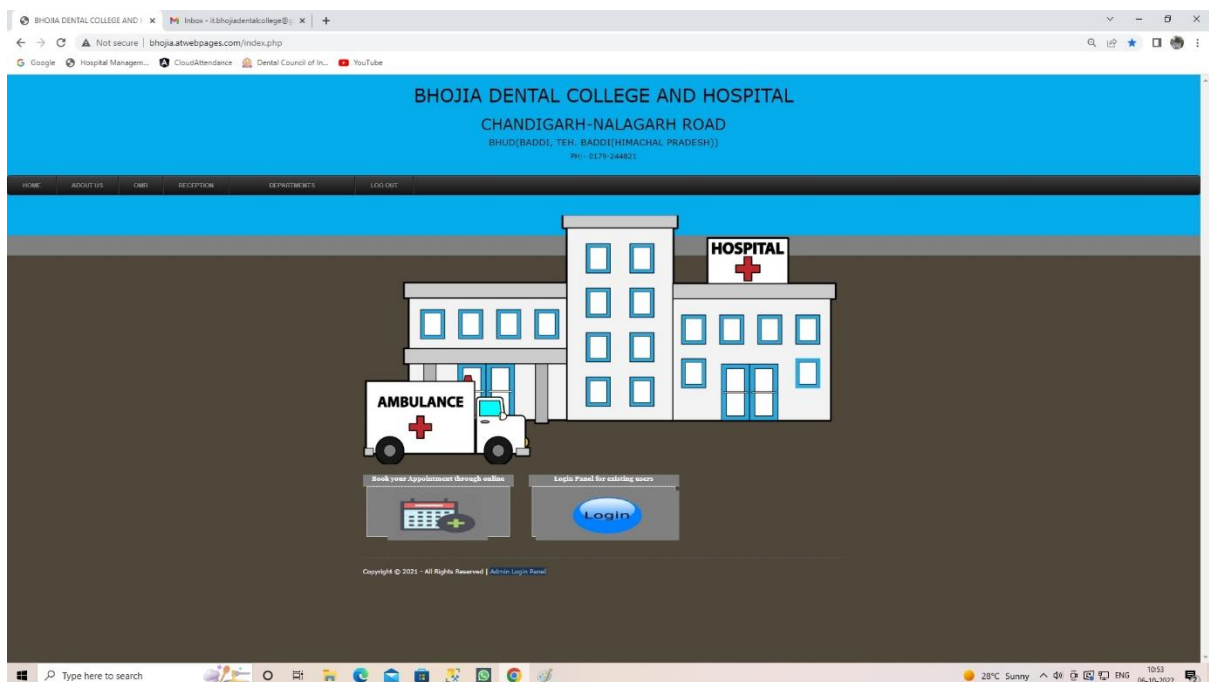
BHOJIA DENTAL COLLEGE AND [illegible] ×
Inbox - it.bhojiadentalcollege@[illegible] ×
+

Not secure | bhojia.atwebpages.com/index.php

Google  Hospital Managem...  CloudAttendance  Dental Council of In...  YouTube

BHOJIA DENTAL COLLEGE AND HOSPITAL

CHANDIGARH-NALAGARH ROAD

BHUD(BADDI, TEH. BADDI(HIMACHAL PRADESH))

PH:- 0179-244821

HOME  ABOUT US  OMR  RECEPTION  DEPARTMENTS  LOG OUT

HOSPITAL

AMBULANCE

Book your Appointment through online

Login Panel for existing users

Login

Copyright © 2021 - All Rights Reserved | Admin Login Panel

Type here to search

28°C Sunny  ENG  10:53  06-10-2022